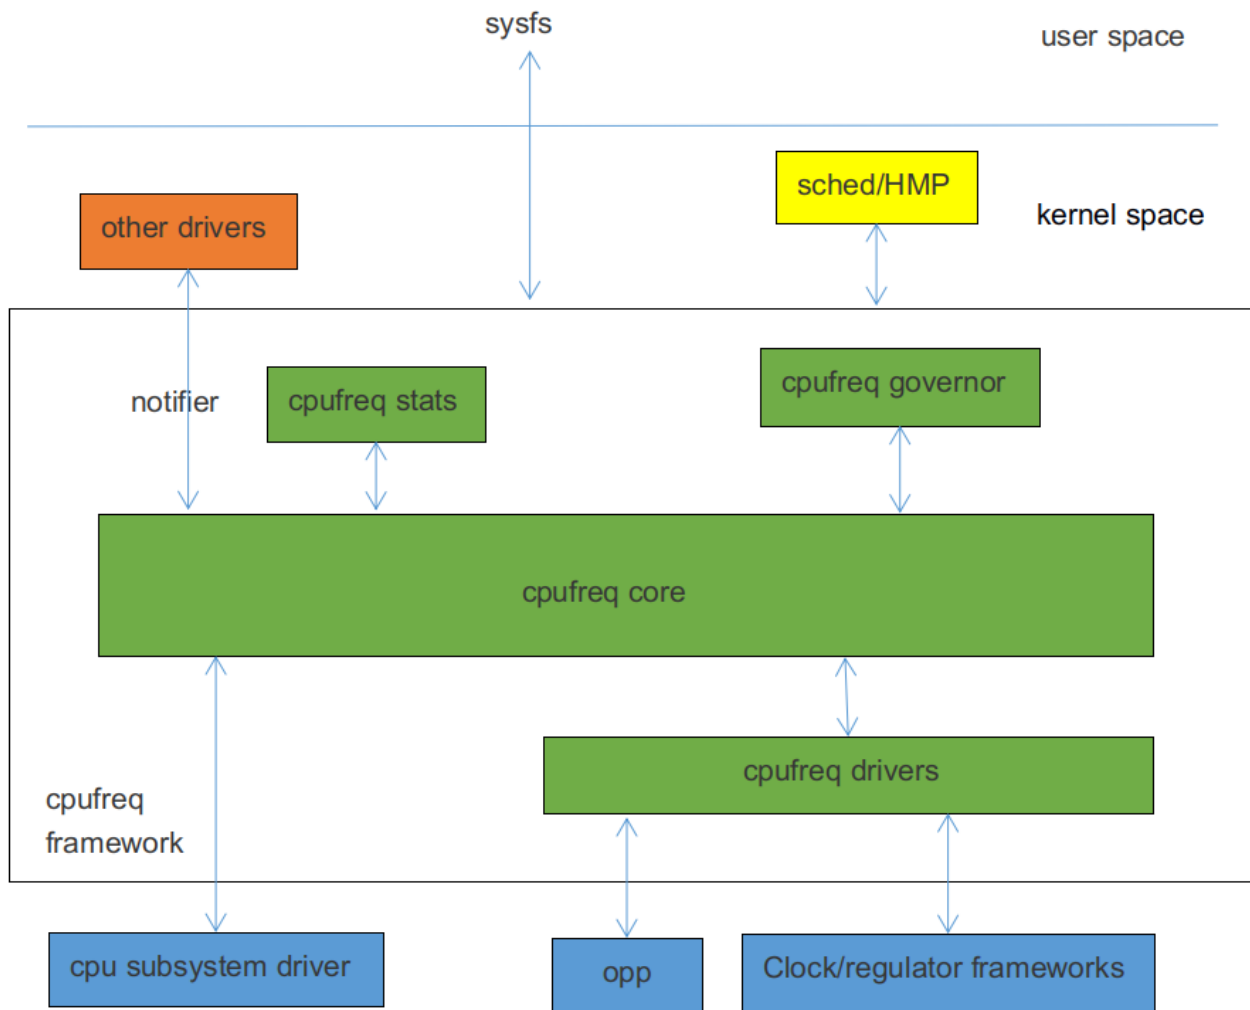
sysfs

user space

sched/HMP

kernel space

other drivers

notifier

cpufreq stats

cpufreq governor

cpufreq core

cpufreq drivers

cpufreq framework

cpu subsystem driver

opp

Clock/regulator frameworks